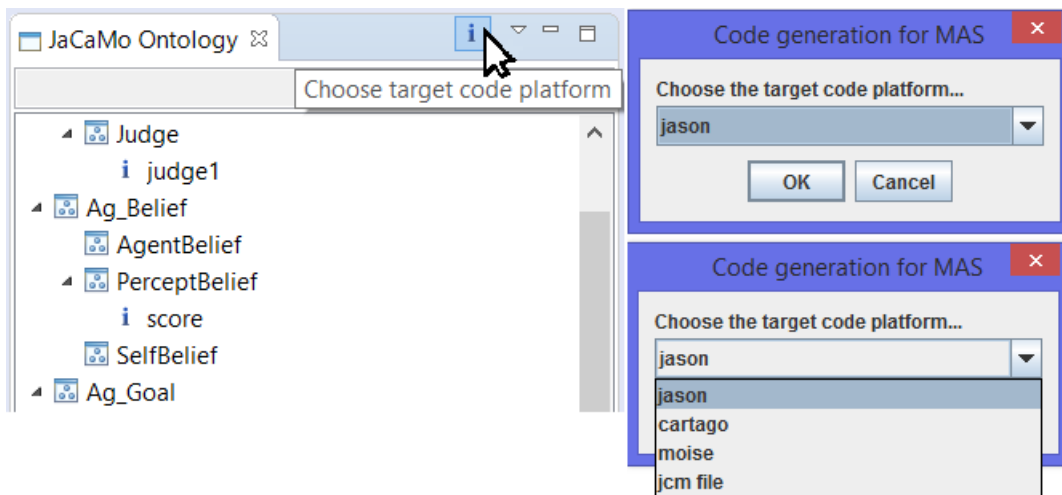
JaCaMo Ontology

i

Choose target code platform

Judge

i judge1

Ag_Belief

AgentBelief

PerceptBelief

i score

SelfBelief

Ag_Goal

Code generation for MAS

Choose the target code platform...

jason

OK

Cancel

Code generation for MAS

Choose the target code platform...

jason

jason

cartago

moise

jcm file